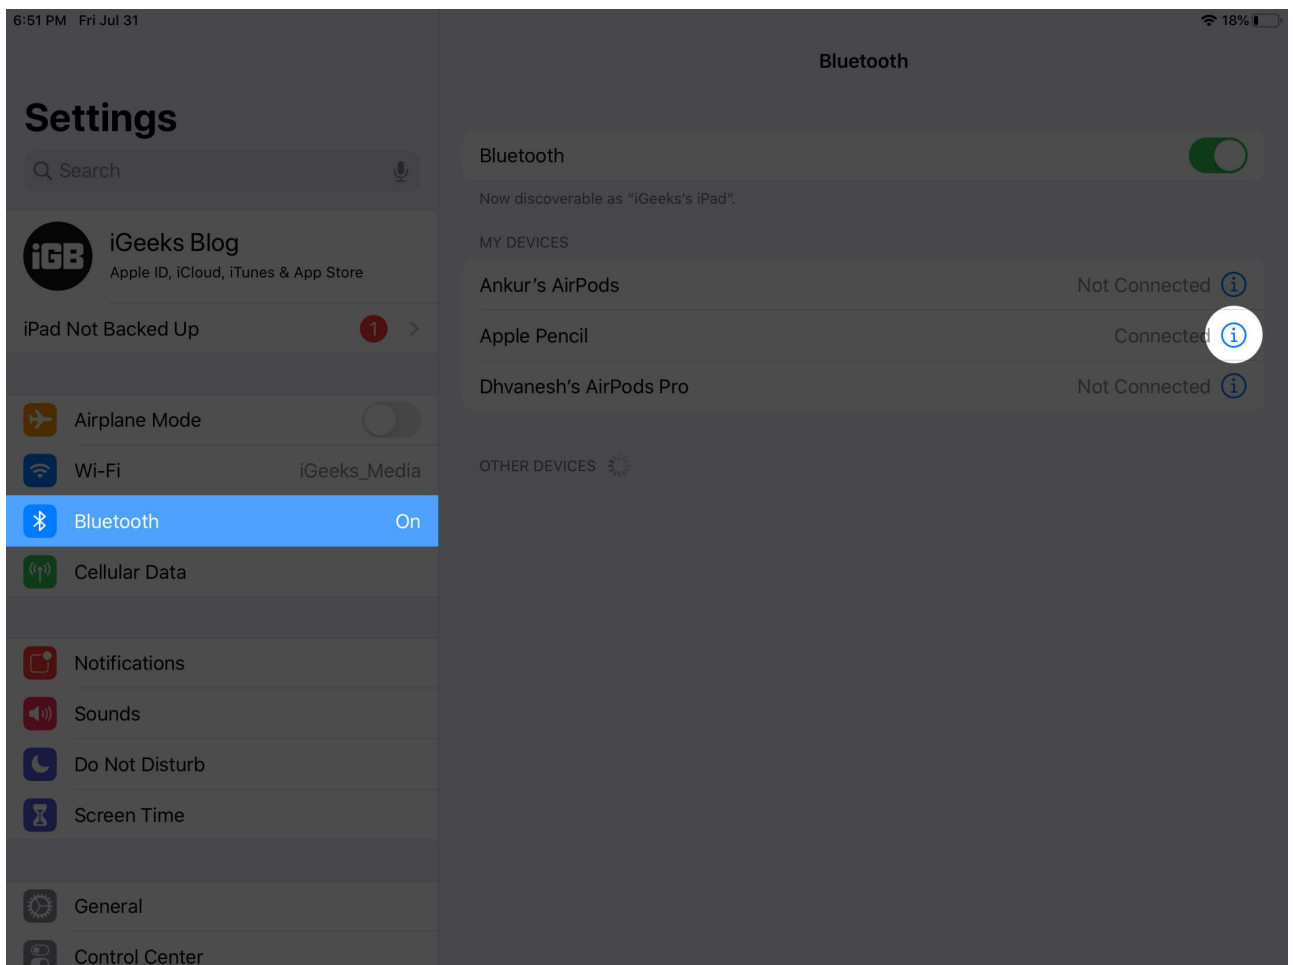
6:51 PM Fri Jul 31

18%

Settings

Search

iGB

iGeeks Blog

Apple ID, iCloud, iTunes & App Store

iPad Not Backed Up 1

Airplane Mode

Wi-Fi iGeeks_Media

Bluetooth On

Cellular Data

Notifications

Sounds

Do Not Disturb

Screen Time

General

Control Center

Bluetooth

Bluetooth

Now discoverable as "iGeeks's iPad".

MY DEVICES

Ankur's AirPods Not Connected

Apple Pencil Connected

Dhvanesh's AirPods Pro Not Connected

OTHER DEVICES